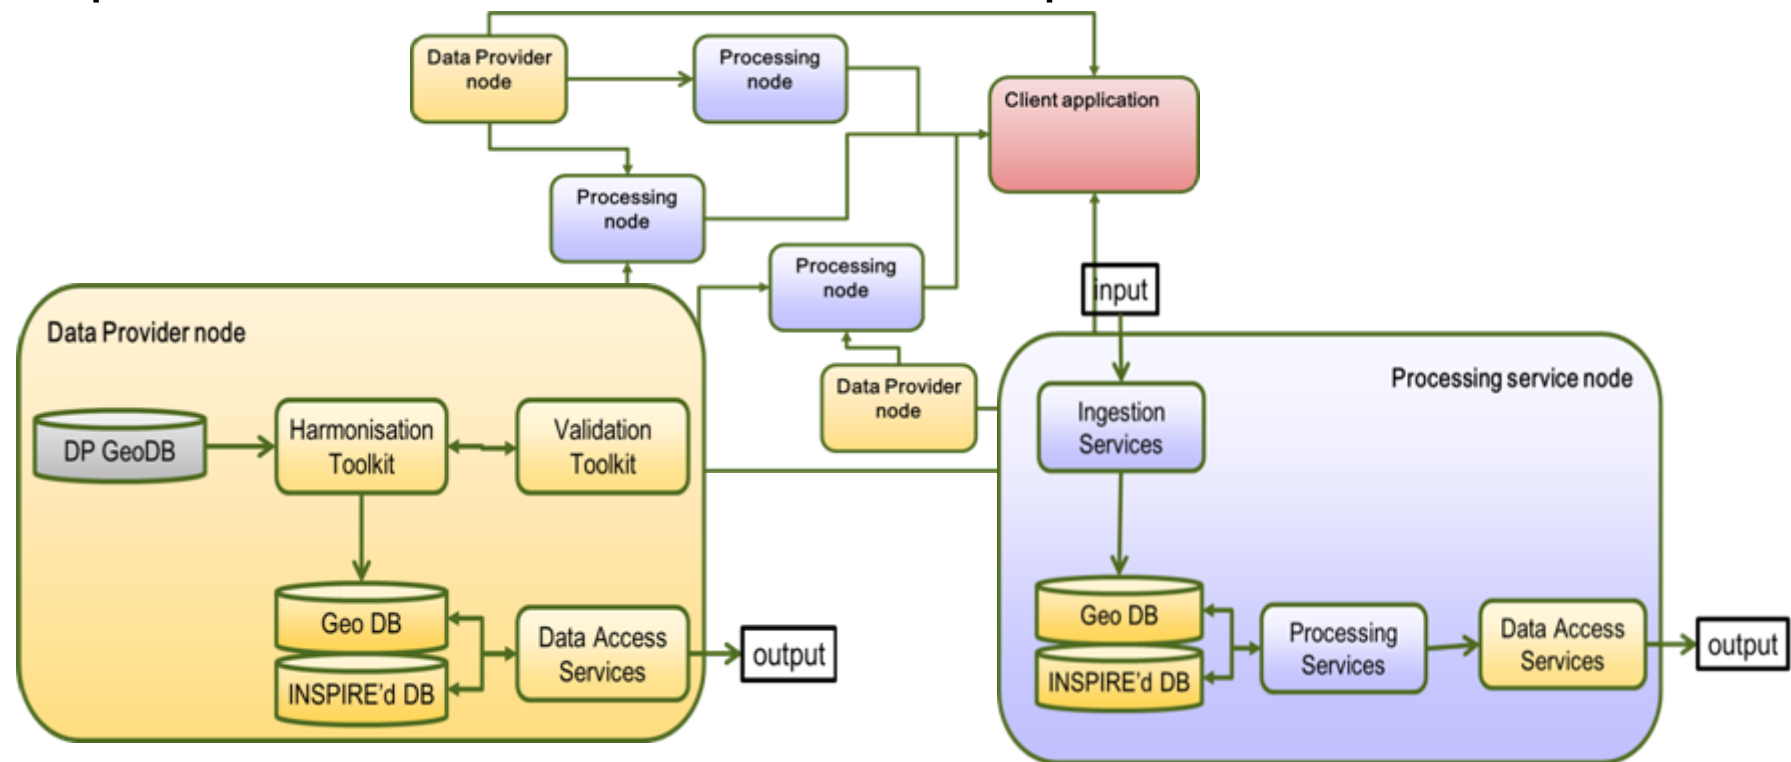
Data Provider node

Processing node

Client application

Processing node

Processing node

input

Data Provider node

Data Provider node

Processing service node

DP GeoDB

Harmonisation Toolkit

Validation Toolkit

Ingestion Services

Geo DB

INSPIRE'd DB

Data Access Services

output

Geo DB

INSPIRE'd DB

Processing Services

Data Access Services

output